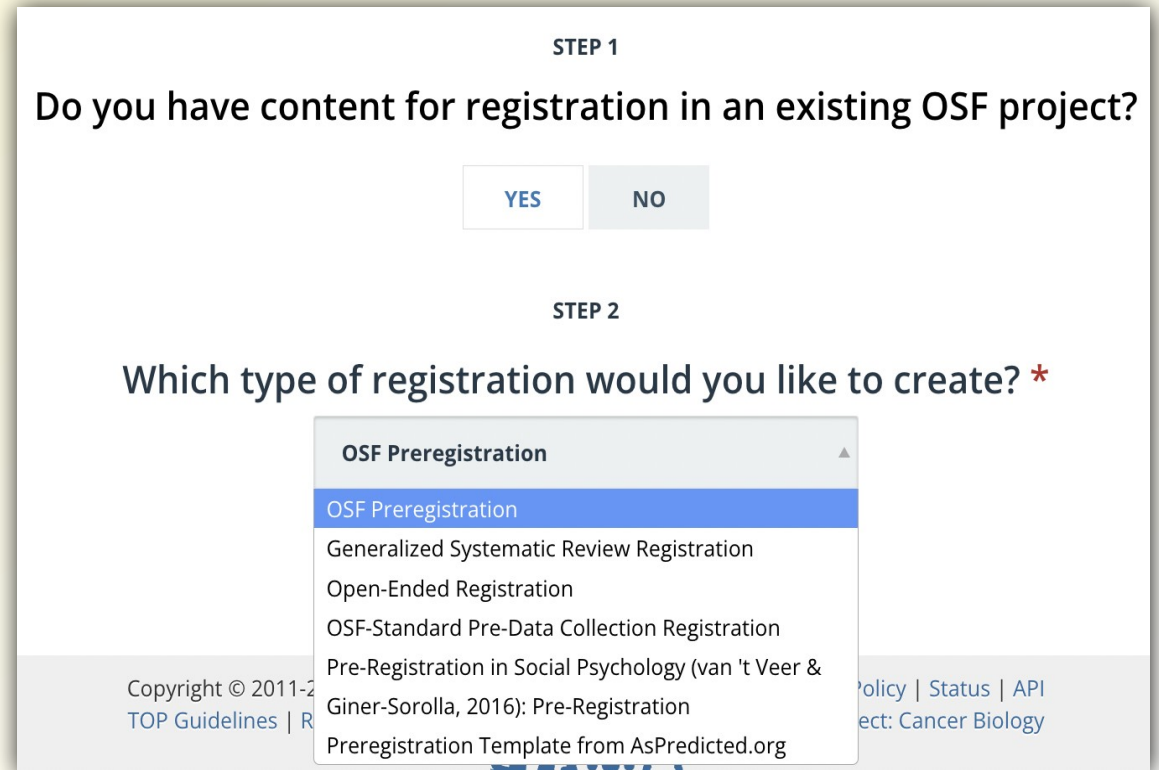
STEP 1

Do you have content for registration in an existing OSF project?

YES NO

STEP 2

Which type of registration would you like to create? *

OSF Preregistration

OSF Preregistration
Generalized Systematic Review Registration
Open-Ended Registration
OSF-Standard Pre-Data Collection Registration
Pre-Registration in Social Psychology (van 't Veer & Giner-Sorolla, 2016): Pre-Registration
Preregistration Template from AsPredicted.org

Copyright © 2011-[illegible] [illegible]Policy | Status | API
TOP Guidelines | R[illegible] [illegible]ect: Cancer Biology